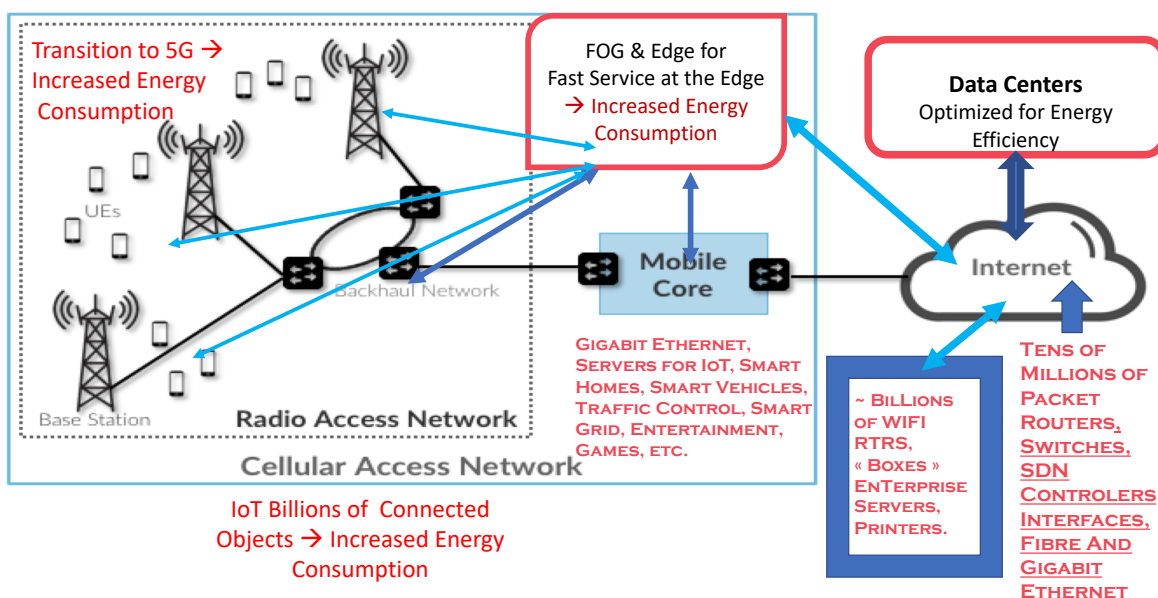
Transition to 5G → Increased Energy Consumption

FOG & Edge for Fast Service at the Edge → Increased Energy Consumption

Data Centers
Optimized for Energy Efficiency

UEs

Backhaul Network

Mobile Core

Internet

Base Station

Radio Access Network

Cellular Access Network

Gigabit Ethernet, Servers for IoT, Smart Homes, Smart Vehicles, Traffic Control, Smart Grid, Entertainment, Games, etc.

~ BilLions of WIFI RTRS, « Boxes » EnTerprise Servers, Printers.

Tens of Millions of Packet Routers, Switches, SDN Controlers Interfaces, Fibre And Gigabit Ethernet

IoT Billions of Connected Objects → Increased Energy Consumption